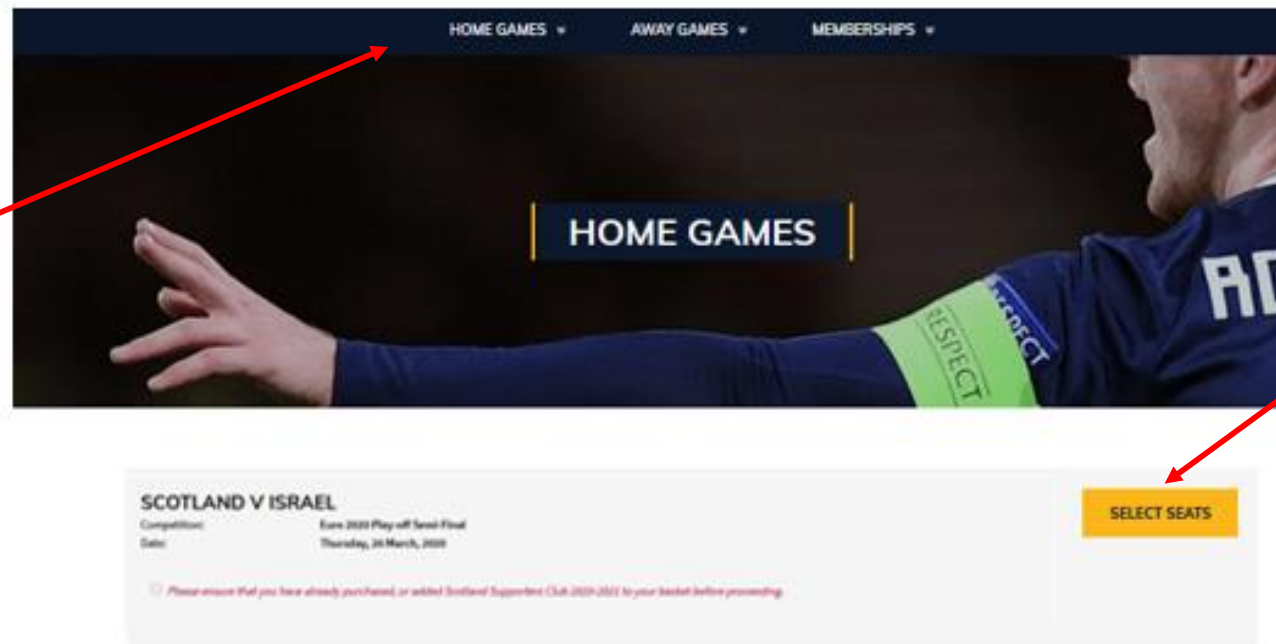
HOME GAMES ▾ AWAY GAMES ▾ MEMBERSHIPS ▾

HOME GAMES

RESPECT

RESPECT

RO

SCOTLAND V ISRAEL

Competition: Euro 2020 Play off Semi-Final

Date: Thursday, 26 March, 2020

Please ensure that you have already purchased, or added Scotland Supporters Club 2020-2021 to your basket before proceeding.

SELECT SEATS